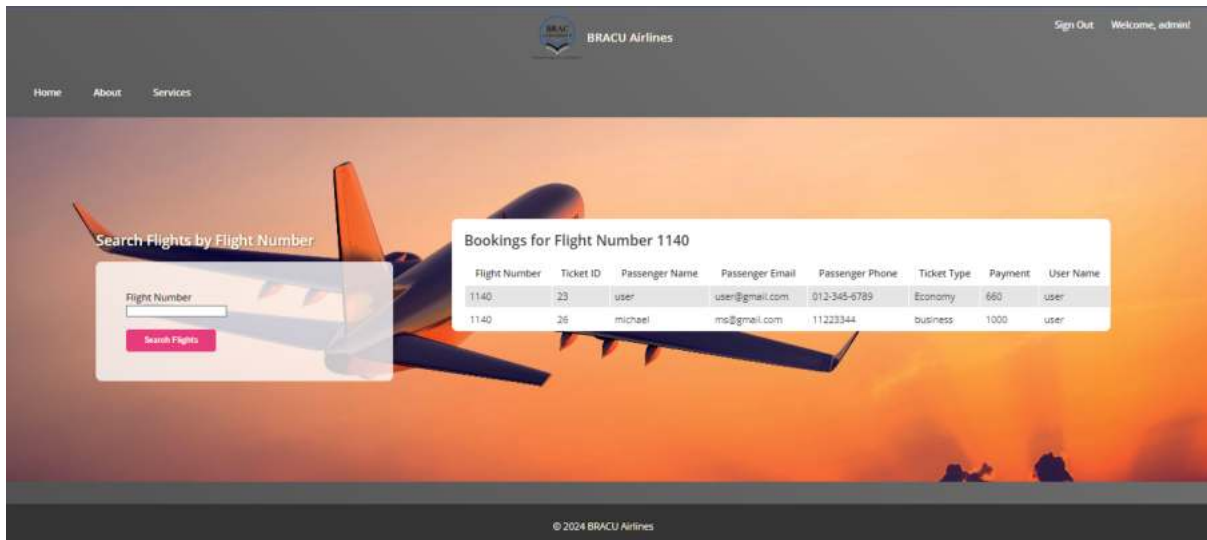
BRAC

BRACU Airlines

Sign Out Welcome, admin!

Home About Services

Search Flights by Flight Number

Flight Number

Search Flights

Bookings for Flight Number 1140

| Flight Number | Ticket ID | Passenger Name | Passenger Email | Passenger Phone | Ticket Type | Payment | User Name |
|---|---|---|---|---|---|---|---|
| 1140 | 23 | user | user@gmail.com | 012-345-6789 | Economy | 660 | user |
| 1140 | 26 | michael | ms@gmail.com | 11223344 | business | 1000 | user |

© 2024 BRACU Airlines